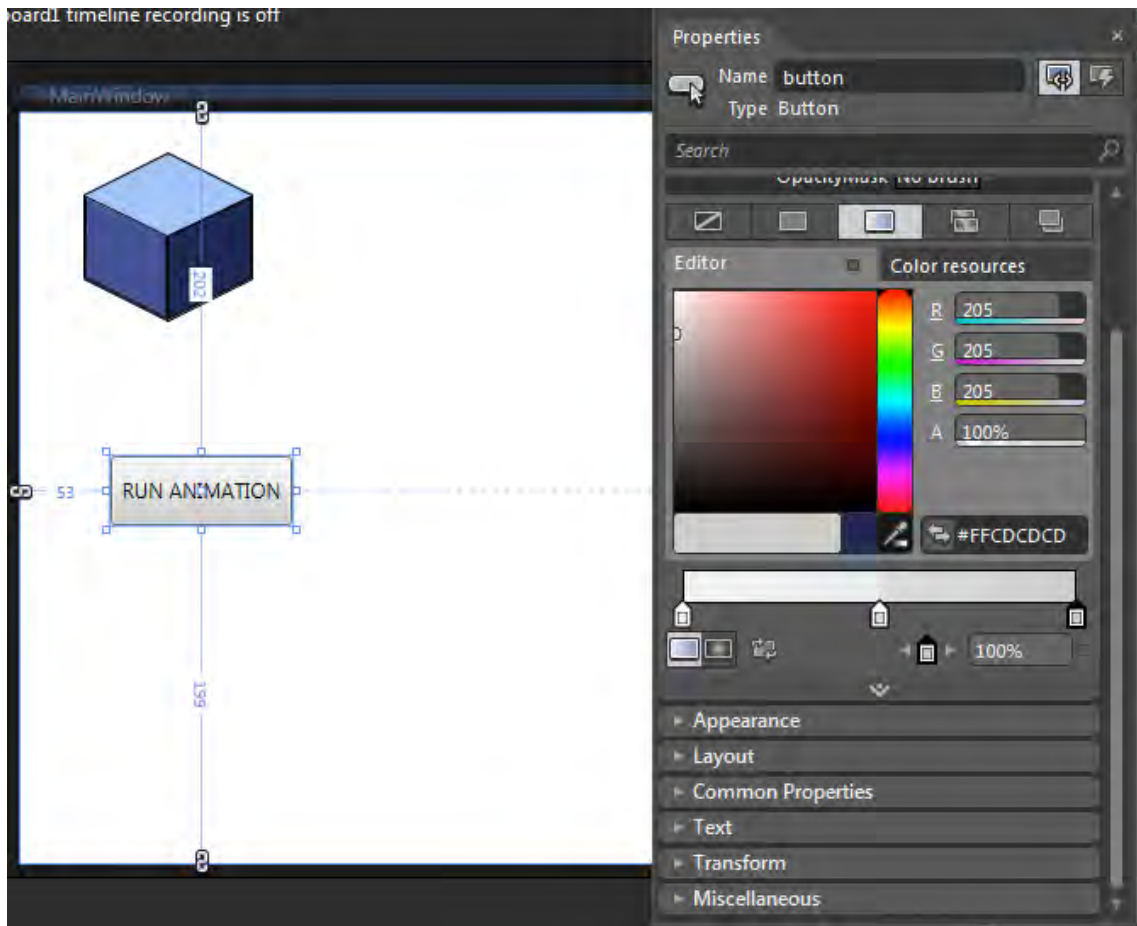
oard1 timeline recording is off

MainWindow

202

53

RUN ANIMATION

199

Properties

Name button
Type Button

Search

OpacityMask No brush

Editor

Color resources

R 205
G 205
B 205
A 100%

#FFCDCDCD

100%

Appearance
Layout
Common Properties
Text
Transform
Miscellaneous